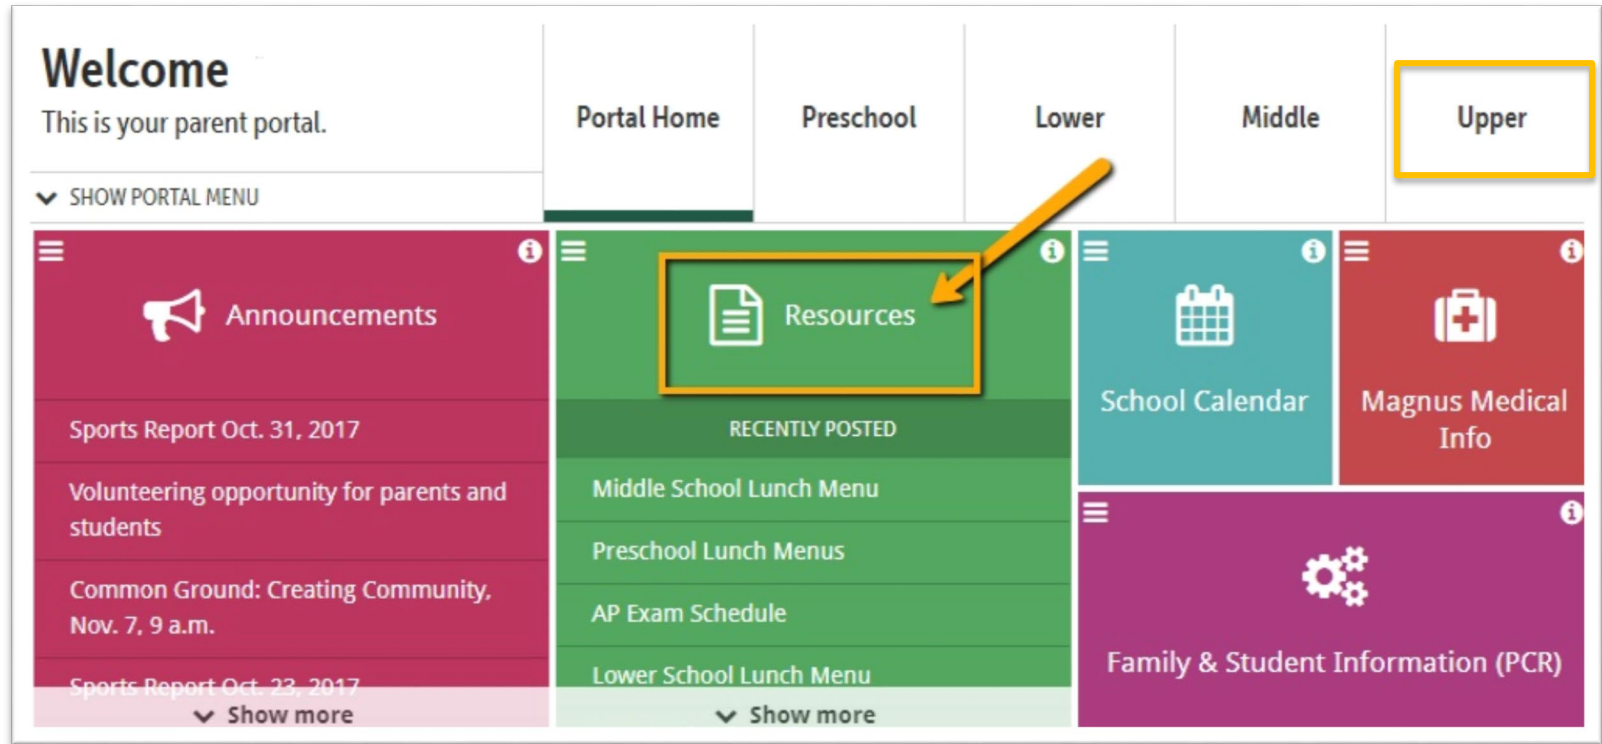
Welcome
This is your parent portal.

SHOW PORTAL MENU

Portal Home | Preschool | Lower | Middle | Upper

Announcements

Sports Report Oct. 31, 2017

Volunteering opportunity for parents and students

Common Ground: Creating Community, Nov. 7, 9 a.m.

Sports Report Oct. 23, 2017

Show more

Resources

RECENTLY POSTED

Middle School Lunch Menu

Preschool Lunch Menus

AP Exam Schedule

Lower School Lunch Menu

Show more

School Calendar

Magnus Medical Info

Family & Student Information (PCR)